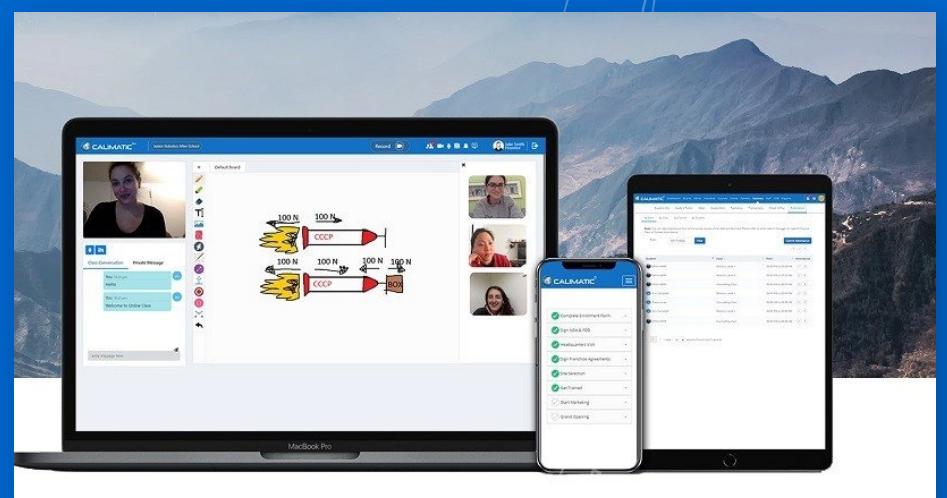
CALIMATIC

Record

Default Board

Class Conversation

Private Message

Hello

Welcome to Online Class

100 N

100 N

CCCP

100 N

100 N

100 N

100 N

CCCP

BOX

MacBook Pro

CALIMATIC

Complete Enrolment Form

Sign NDA & FDD

Headquarters Visit

Sign Franchise Agreements

Site Selection

Get Trained

Start Marketing

Grand Opening

CALIMATIC